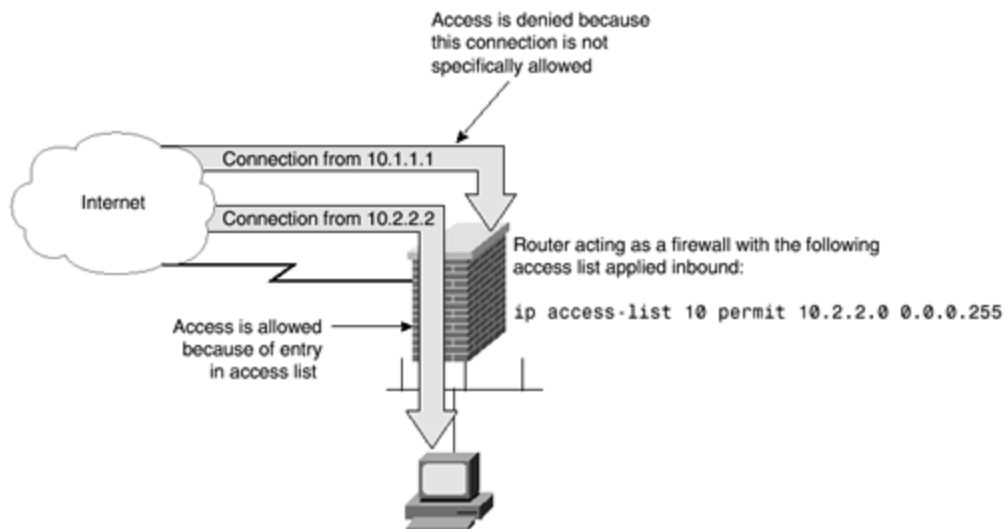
Access is denied because this connection is not specifically allowed

Connection from 10.1.1.1

Internet

Connection from 10.2.2.2

Router acting as a firewall with the following access list applied inbound:

ip access-list 10 permit 10.2.2.0 0.0.0.255

Access is allowed because of entry in access list